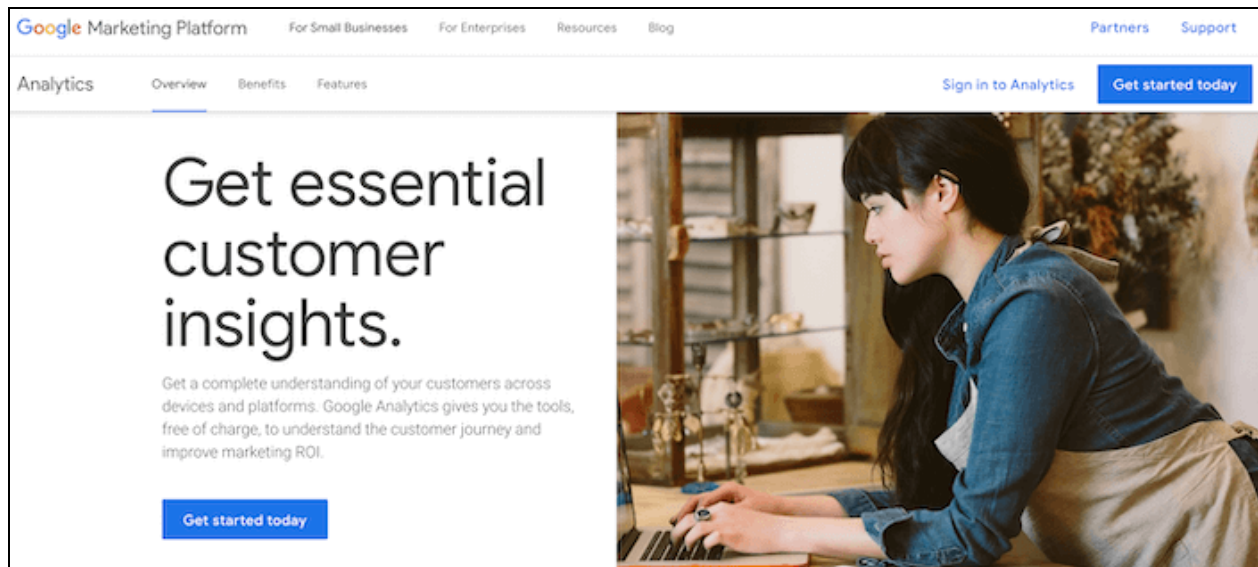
Google Marketing Platform For Small Businesses For Enterprises Resources Blog Partners Support

Analytics Overview Benefits Features Sign in to Analytics Get started today

Get essential customer insights.

Get a complete understanding of your customers across devices and platforms. Google Analytics gives you the tools, free of charge, to understand the customer journey and improve marketing ROI.

Get started today